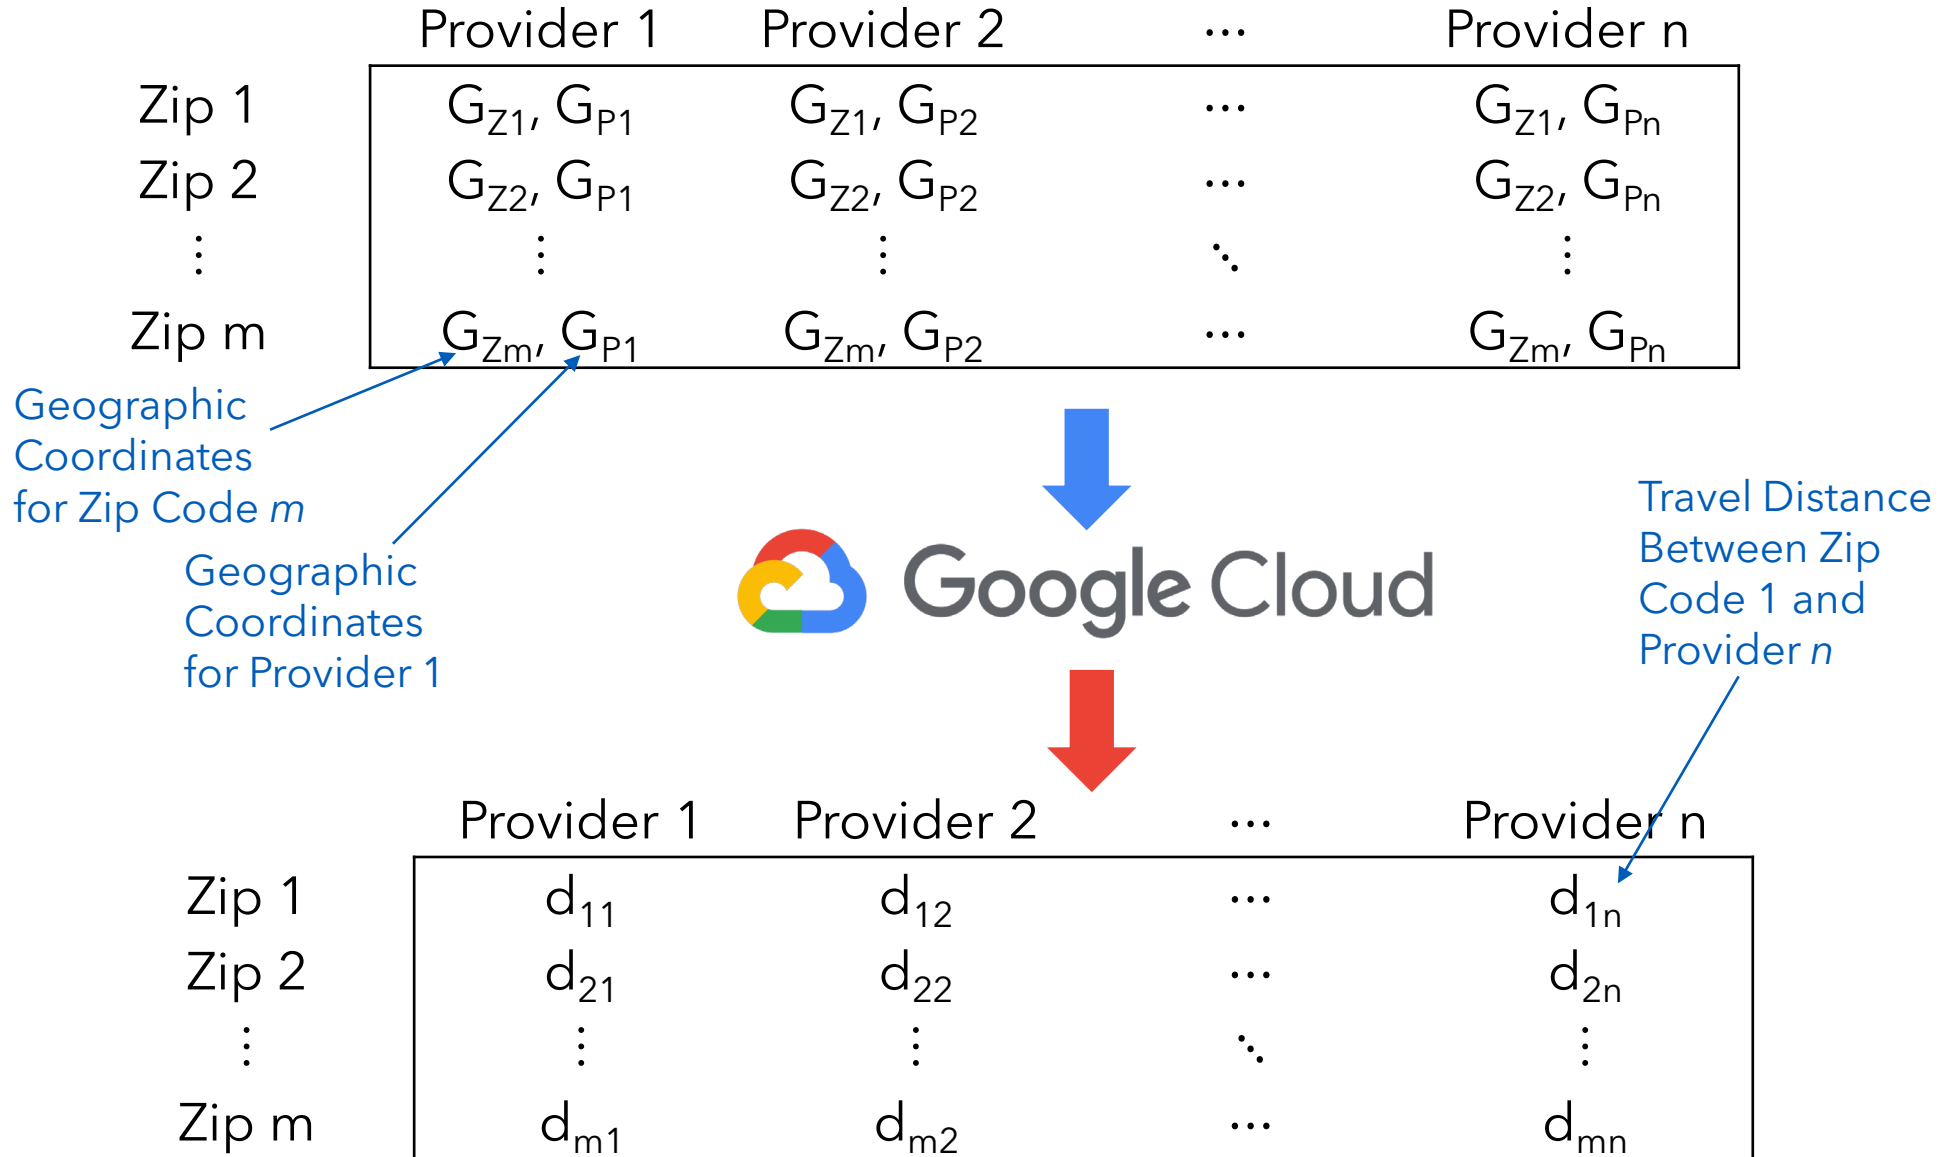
| | Provider 1 | Provider 2 | ⋯ | Provider n |
|---|---|---|---|---|
| Zip 1 | $G_{Z1}, G_{P1}$ | $G_{Z1}, G_{P2}$ | ⋯ | $G_{Z1}, G_{Pn}$ |
| Zip 2 | $G_{Z2}, G_{P1}$ | $G_{Z2}, G_{P2}$ | ⋯ | $G_{Z2}, G_{Pn}$ |
| ⋮ | ⋮ | ⋮ | ⋱ | ⋮ |
| Zip m | $G_{Zm}, G_{P1}$ | $G_{Zm}, G_{P2}$ | ⋯ | $G_{Zm}, G_{Pn}$ |

Geographic Coordinates for Zip Code *m*

Geographic Coordinates for Provider 1

Google Cloud

Travel Distance Between Zip Code 1 and Provider *n*

| | Provider 1 | Provider 2 | ⋯ | Provider n |
|---|---|---|---|---|
| Zip 1 | $d_{11}$ | $d_{12}$ | ⋯ | $d_{1n}$ |
| Zip 2 | $d_{21}$ | $d_{22}$ | ⋯ | $d_{2n}$ |
| ⋮ | ⋮ | ⋮ | ⋱ | ⋮ |
| Zip m | $d_{m1}$ | $d_{m2}$ | ⋯ | $d_{mn}$ |